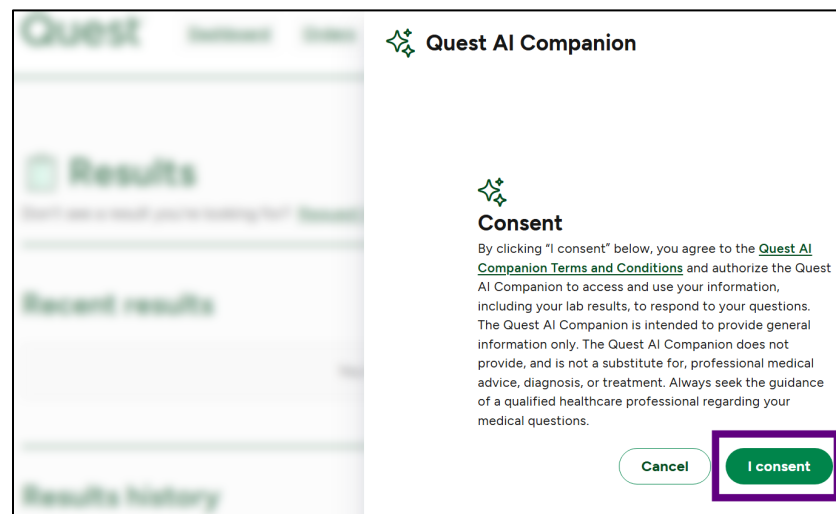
Quest Dashboard Orders

Results

Don't see a result you're looking for? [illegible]

Recent results

Results history

Quest AI Companion

Consent

By clicking "I consent" below, you agree to the Quest AI Companion Terms and Conditions and authorize the Quest AI Companion to access and use your information, including your lab results, to respond to your questions. The Quest AI Companion is intended to provide general information only. The Quest AI Companion does not provide, and is not a substitute for, professional medical advice, diagnosis, or treatment. Always seek the guidance of a qualified healthcare professional regarding your medical questions.

Cancel

I consent